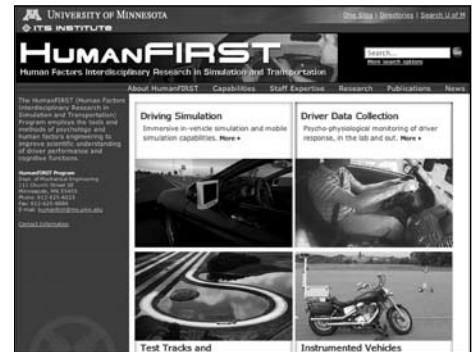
UNIVERSITY OF MINNESOTA
ITS INSTITUTE

One Stop | Directories | Search U of M

HUMANFIRST
Human Factors Interdisciplinary Research in Simulation and Transportation

Search...
More search options

About HumanFIRST | Capabilities | Staff Expertise | Research | Publications | News

The HumanFIRST (Human Factors Interdisciplinary Research in Simulation and Transportation) Program employs the tools and methods of psychology and human factors engineering to improve scientific understanding of driver performance and cognitive functions.

HumanFIRST Program
Dept. of Mechanical Engineering
111 Church Street SE
Minneapolis, MN 55455
Phone: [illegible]
Fax: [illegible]
E-mail: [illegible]

Contact Information

Driving Simulation
Immersive in-vehicle simulation and mobile simulation capabilities. More »

Driver Data Collection
Psycho-physiological monitoring of driver response, in the lab and out. More »

Test Tracks and

Instrumented Vehicles